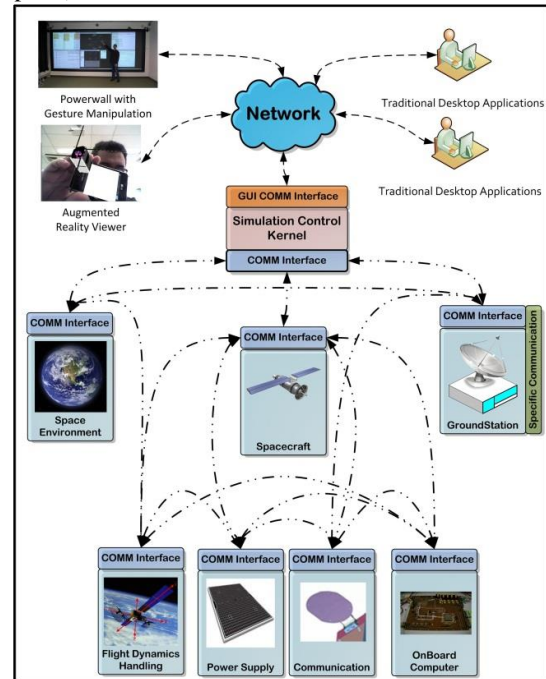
Powerwall with Gesture Manipulation

Network

Traditional Desktop Applications

Traditional Desktop Applications

Augmented Reality Viewer

GUI COMM Interface

Simulation Control Kernel

COMM Interface

COMM Interface

Space Environment

COMM Interface

Spacecraft

COMM Interface

GroundStation

Specific Communication

COMM Interface

Flight Dynamics Handling

COMM Interface

Power Supply

COMM Interface

Communication

COMM Interface

OnBoard Computer